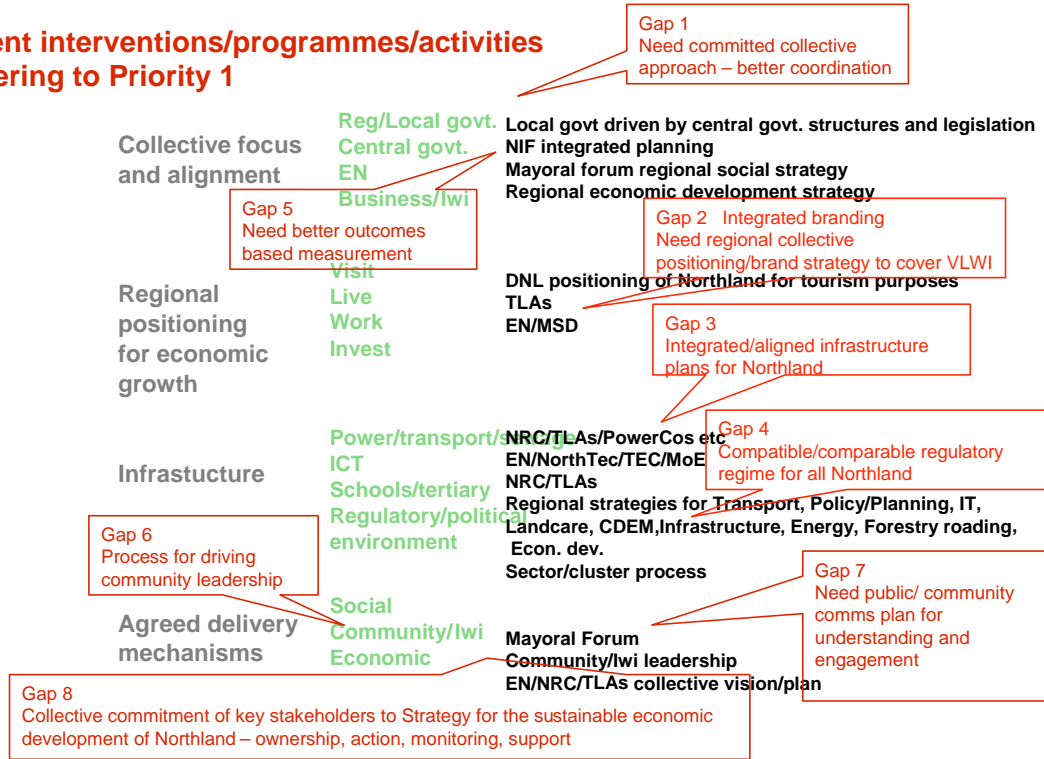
ent interventions/programmes/activities
ering to Priority 1

Gap 1
Need committed collective approach – better coordination

Collective focus and alignment

Reg/Local govt.
Central govt.
EN
Business/Iwi

Local govt driven by central govt. structures and legislation
NIF integrated planning
Mayoral forum regional social strategy
Regional economic development strategy

Gap 5
Need better outcomes based measurement

Gap 2 Integrated branding
Need regional collective positioning/brand strategy to cover VLWI

Regional positioning for economic growth

Visit
Live
Work
Invest

DNL positioning of Northland for tourism purposes
TLAs
EN/MSD

Gap 3
Integrated/aligned infrastructure plans for Northland

Infrastucture

Power/transport/storage
ICT
Schools/tertiary
Regulatory/political environment

NRC/TLAs/PowerCos etc
EN/NorthTec/TEC/MoE
NRC/TLAs
Regional strategies for Transport, Policy/Planning, IT, Landcare, CDEM,Infrastructure, Energy, Forestry roading, Econ. dev.
Sector/cluster process

Gap 4
Compatible/comparable regulatory regime for all Northland

Gap 6
Process for driving community leadership

Agreed delivery mechanisms

Social
Community/Iwi
Economic

Mayoral Forum
Community/Iwi leadership
EN/NRC/TLAs collective vision/plan

Gap 7
Need public/ community comms plan for understanding and engagement

Gap 8
Collective commitment of key stakeholders to Strategy for the sustainable economic development of Northland – ownership, action, monitoring, support